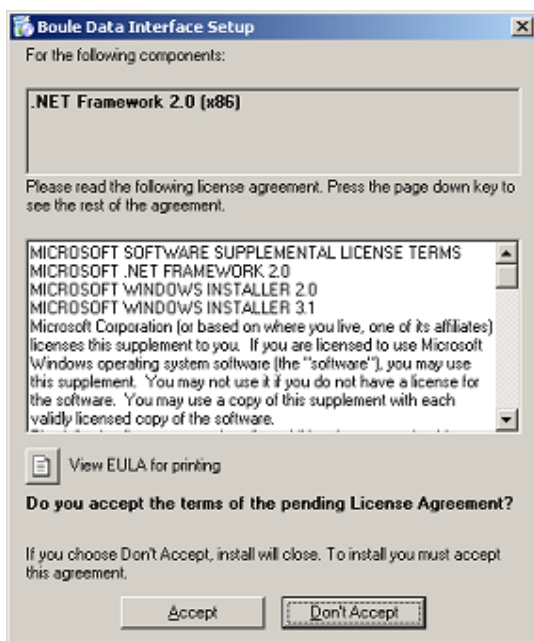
Boule Data Interface Setup

For the following components:

.NET Framework 2.0 (x86)

Please read the following license agreement. Press the page down key to see the rest of the agreement.

MICROSOFT SOFTWARE SUPPLEMENTAL LICENSE TERMS
MICROSOFT .NET FRAMEWORK 2.0
MICROSOFT WINDOWS INSTALLER 2.0
MICROSOFT WINDOWS INSTALLER 3.1
Microsoft Corporation (or based on where you live, one of its affiliates) licenses this supplement to you. If you are licensed to use Microsoft Windows operating system software (the "software"), you may use this supplement. You may not use it if you do not have a license for the software. You may use a copy of this supplement with each validly licensed copy of the software.
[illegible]

View EULA for printing

Do you accept the terms of the pending License Agreement?

If you choose Don't Accept, install will close. To install you must accept this agreement.

Accept

Don't Accept